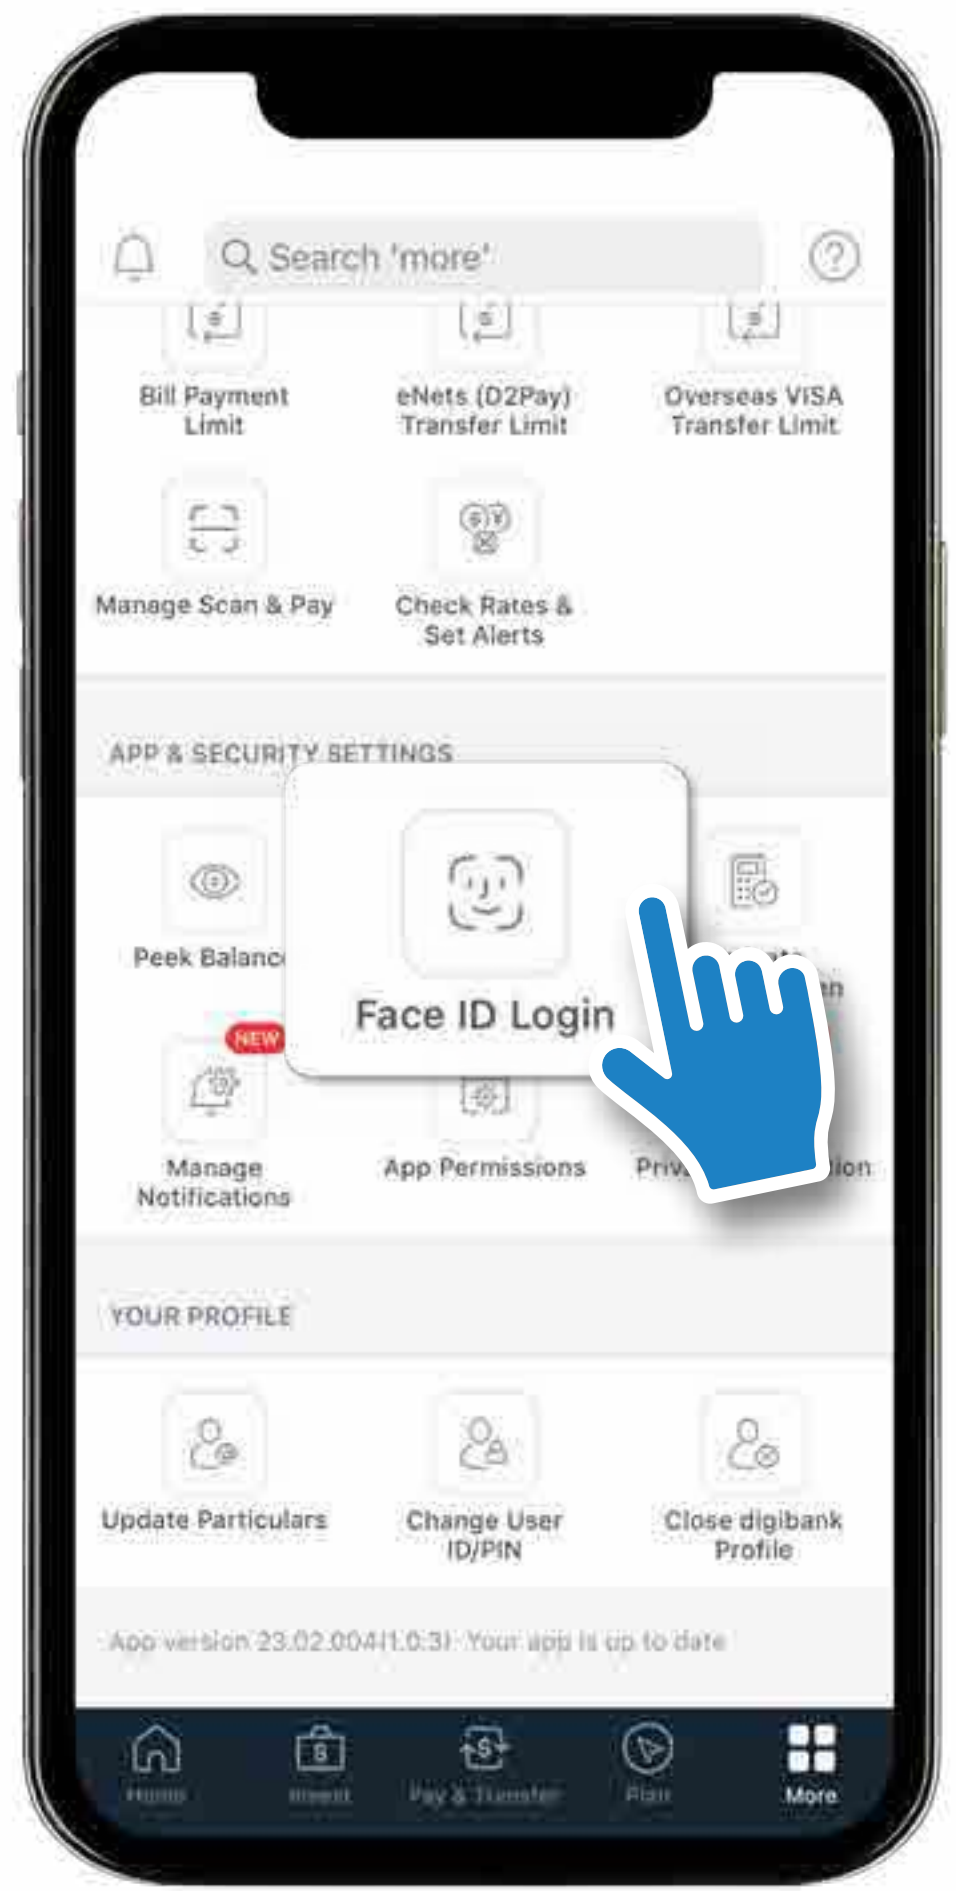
Search 'more'

Bill Payment Limit

eNets (D2Pay) Transfer Limit

Overseas VISA Transfer Limit

Manage Scan & Pay

Check Rates & Set Alerts

APP & SECURITY SETTINGS

Peek Balanc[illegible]

Face ID Login

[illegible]th

NEW

Manage Notifications

App Permissions

Priv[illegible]ion

YOUR PROFILE

Update Particulars

Change User ID/PIN

Close digibank Profile

App version 23.02.004(1.0.3) Your app is up to date

Home

Invest

Pay & Transfer

Plan

More